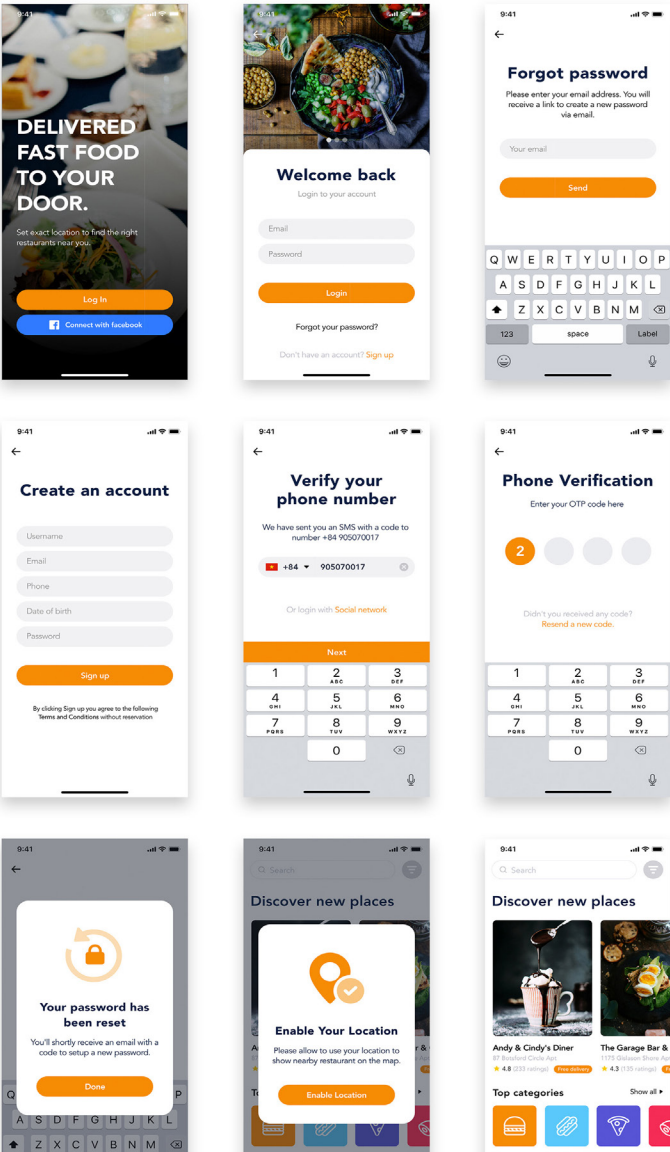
9:41

DELIVERED FAST FOOD TO YOUR DOOR.

Set exact location to find the right restaurants near you.

Log In

Connect with facebook

9:41

Welcome back

Login to your account

Email

Password

Login

Forgot your password?

Don't have an account? Sign up

9:41

Forgot password

Please enter your email address. You will receive a link to create a new password via email.

Your email

Send

Q W E R T Y U I O P
A S D F G H J K L
Z X C V B N M
123 space Label

9:41

Create an account

Username

Email

Phone

Date of birth

Password

Sign up

By clicking Sign up you agree to the following Terms and Conditions without reservation

9:41

Verify your phone number

We have sent you an SMS with a code to number +84 905070017

+84 905070017

Or login with Social network

Next

1
2 ABC
3 DEF
4 GHI
5 JKL
6 MNO
7 PQRS
8 TUV
9 WXYZ
0

9:41

Phone Verification

Enter your OTP code here

2

Didn't you received any code?
Resend a new code.

1
2 ABC
3 DEF
4 GHI
5 JKL
6 MNO
7 PQRS
8 TUV
9 WXYZ
0

9:41

Your password has been reset

You'll shortly receive an email with a code to setup a new password.

Done

Q
A S D F G H J K L
Z X C V B N M

9:41

Search

Discover new places

Enable Your Location

Please allow to use your location to show nearby restaurant on the map.

Enable Location

9:41

Search

Discover new places

Andy & Cindy's Diner
87 Botsford Circle Apt
4.8 (233 ratings) Free delivery

The Garage Bar &
1175 Gislason Shore Apt
4.3 (135 ratings)

Top categories

Show all